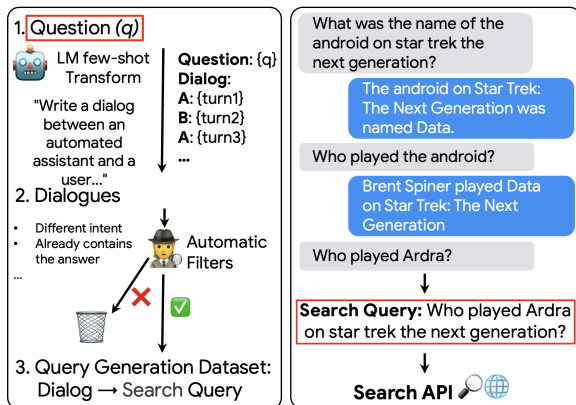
1. Question (q)

LM few-shot Transform

"Write a dialog between an automated assistant and a user..."

Question: {q}
Dialog:
A: {turn1}
B: {turn2}
A: {turn3}
...

2. Dialogues

• Different intent
• Already contains the answer
...

Automatic Filters

3. Query Generation Dataset:
Dialog → Search Query

What was the name of the android on star trek the next generation?

The android on Star Trek: The Next Generation was named Data.

Who played the android?

Brent Spiner played Data on Star Trek: The Next Generation

Who played Ardra?

Search Query: Who played Ardra on star trek the next generation?

Search API